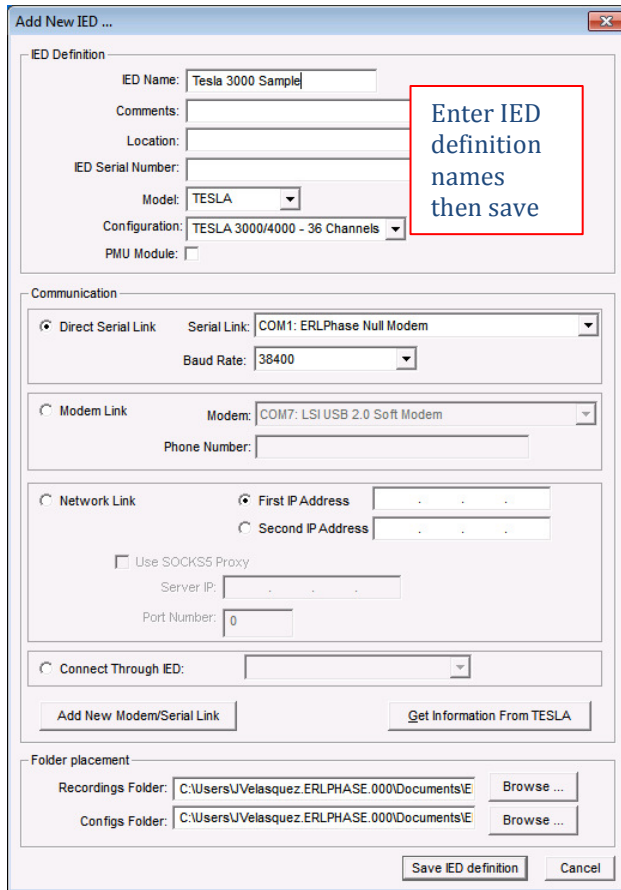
Add New IED ...

IED Definition

IED Name: Tesla 3000 Sample

Comments:

Location:

IED Serial Number:

Model: TESLA

Configuration: TESLA 3000/4000 - 36 Channels

PMU Module:

Enter IED definition names then save

Communication

Direct Serial Link

Serial Link: COM1: ERLPhase Null Modem

Baud Rate: 38400

Modem Link

Modem: COM7: LSI USB 2.0 Soft Modem

Phone Number:

Network Link

First IP Address . . .

Second IP Address . . .

Use SOCKS5 Proxy

Server IP: . . .

Port Number: 0

Connect Through IED:

Add New Modem/Serial Link

Get Information From TESLA

Folder placement

Recordings Folder: C:\Users\JVelasquez.ERLPHASE.000\Documents\E

Browse ...

Configs Folder: C:\Users\JVelasquez.ERLPHASE.000\Documents\E

Browse ...

Save IED definition

Cancel